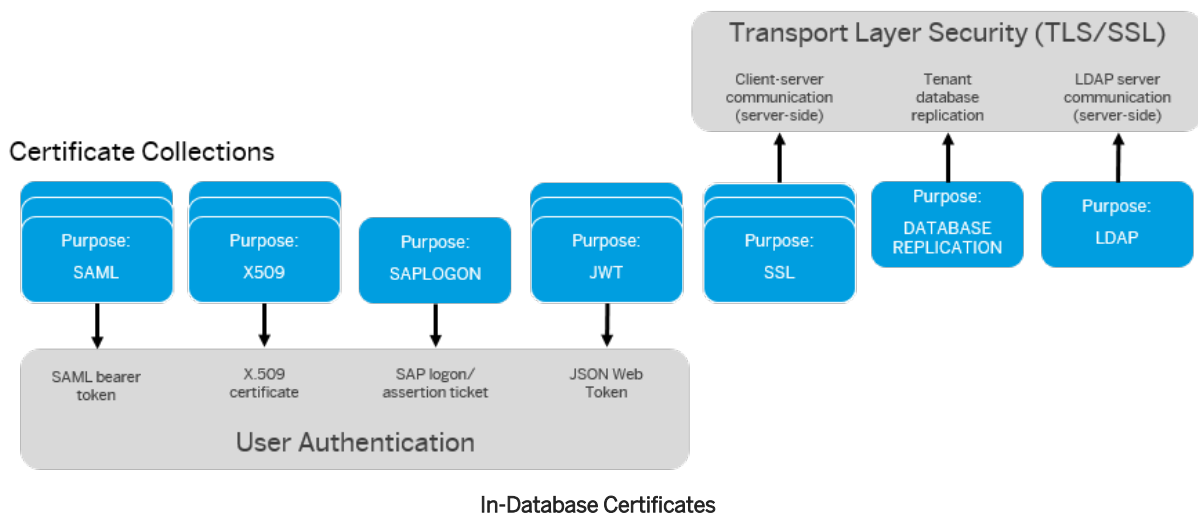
Transport Layer Security (TLS/SSL)

Client-server communication (server-side)

Tenant database replication

LDAP server communication (server-side)

Certificate Collections

Purpose: SAML

Purpose: X509

Purpose: SAPLOGON

Purpose: JWT

Purpose: SSL

Purpose: DATABASE REPLICATION

Purpose: LDAP

SAML bearer token

X.509 certificate

SAP logon/ assertion ticket

JSON Web Token

User Authentication

In-Database Certificates